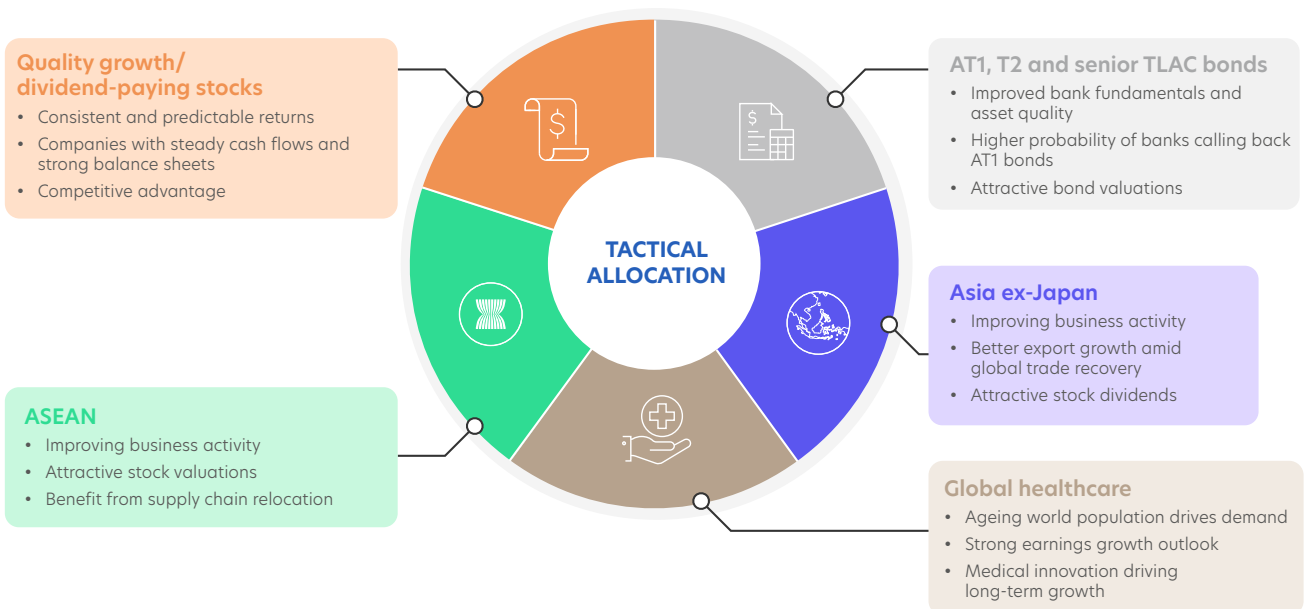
Quality growth/ dividend-paying stocks
• Consistent and predictable returns
• Companies with steady cash flows and strong balance sheets
• Competitive advantage

AT1, T2 and senior TLAC bonds
• Improved bank fundamentals and asset quality
• Higher probability of banks calling back AT1 bonds
• Attractive bond valuations

TACTICAL ALLOCATION

Asia ex-Japan
• Improving business activity
• Better export growth amid global trade recovery
• Attractive stock dividends

ASEAN
• Improving business activity
• Attractive stock valuations
• Benefit from supply chain relocation

Global healthcare
• Ageing world population drives demand
• Strong earnings growth outlook
• Medical innovation driving long-term growth